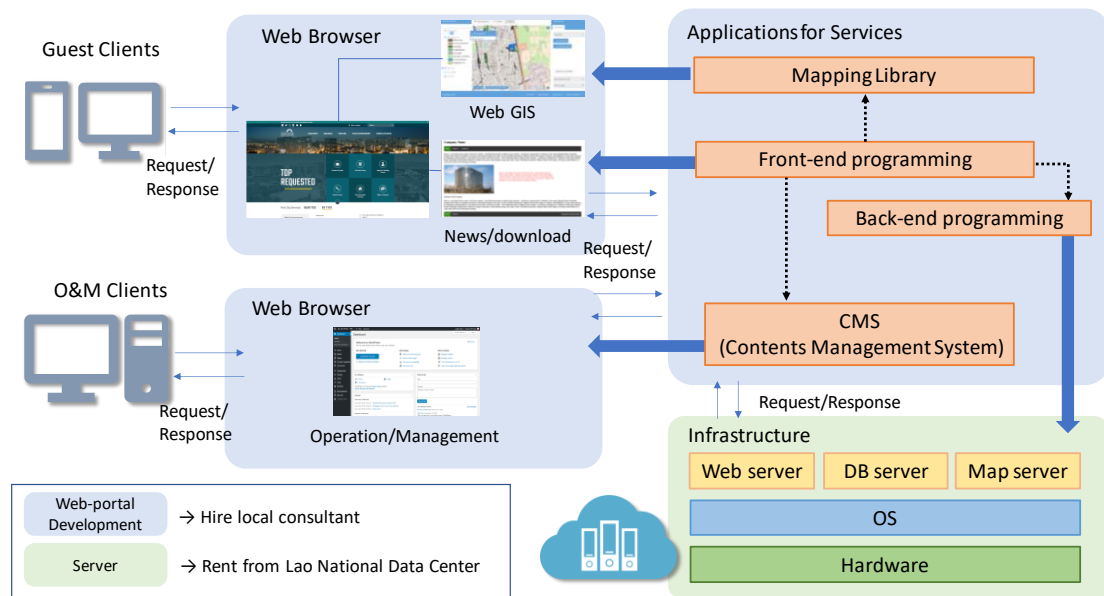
Guest Clients

Request/
Response

Web Browser

Web GIS

TOP REQUESTED

News/download

Applications for Services

Mapping Library

Front-end programming

Back-end programming

Request/
Response

O&M Clients

Web Browser

Request/
Response

Operation/Management

CMS
(Contents Management System)

Request/Response

Infrastructure

Web server

DB server

Map server

OS

Hardware

Web-portal Development → Hire local consultant

Server → Rent from Lao National Data Center